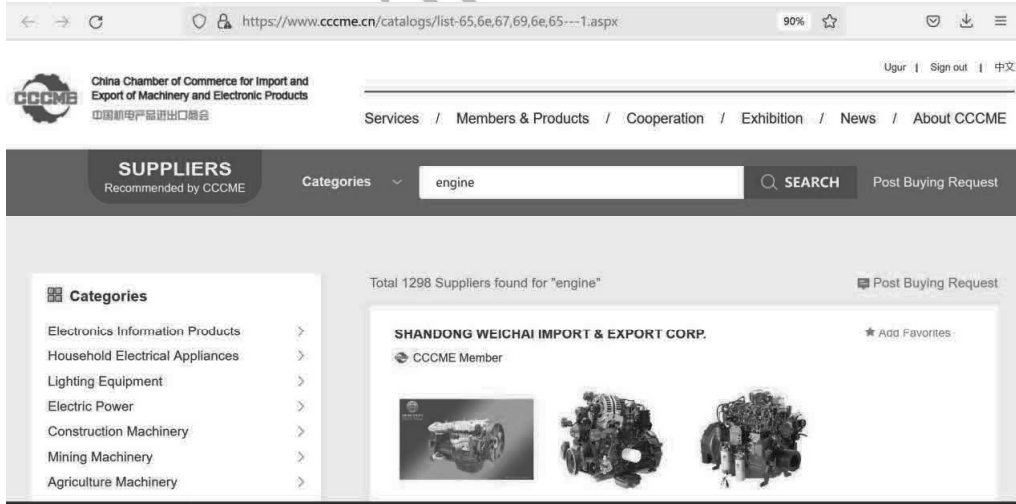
https://www.cccme.cn/catalogs/list-65,6e,67,69,6e,65---1.aspx

90%

CCCME

China Chamber of Commerce for Import and Export of Machinery and Electronic Products

中国机电产品进出口商会

Ugur | Sign out | 中文

Services / Members & Products / Cooperation / Exhibition / News / About CCCME

SUPPLIERS
Recommended by CCCME

Categories

engine

SEARCH

Post Buying Request

Categories

Electronics Information Products
Household Electrical Appliances
Lighting Equipment
Electric Power
Construction Machinery
Mining Machinery
Agriculture Machinery

Total 1298 Suppliers found for "engine"

Post Buying Request

SHANDONG WEICHAI IMPORT & EXPORT CORP.

Add Favorites

CCCME Member